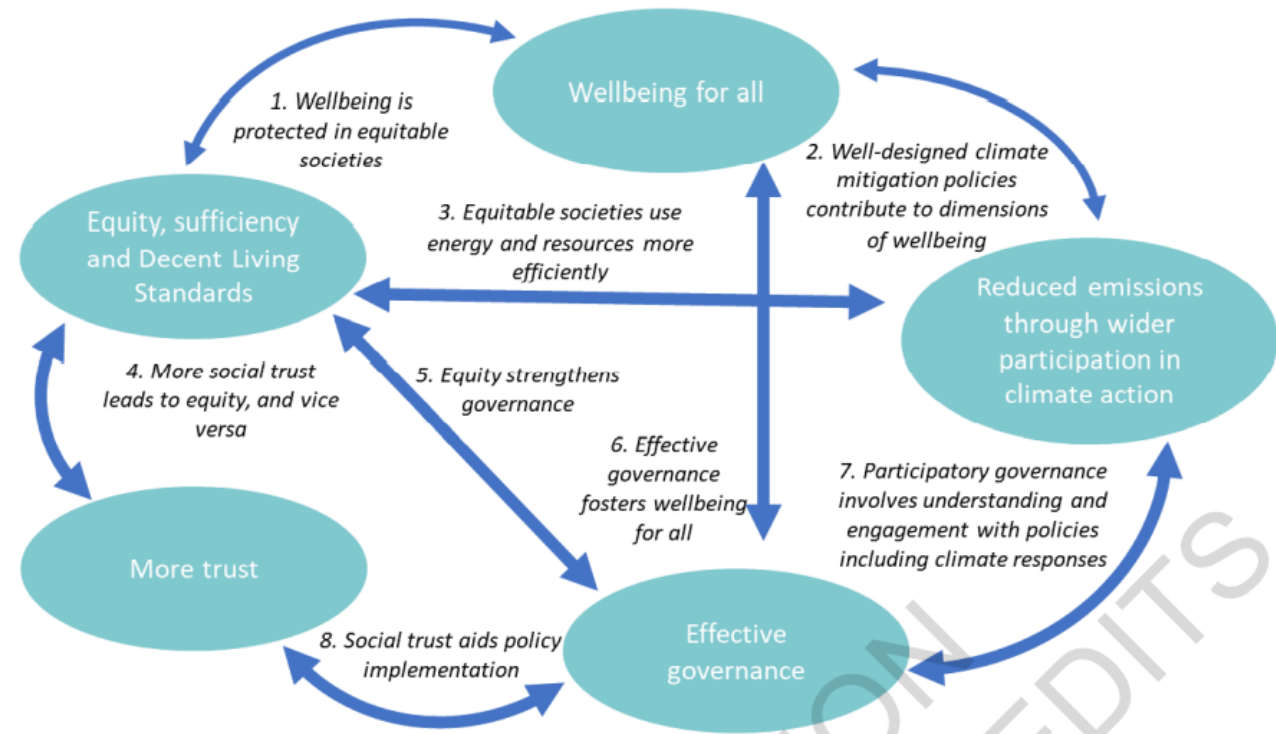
Wellbeing for all

1. Wellbeing is protected in equitable societies

2. Well-designed climate mitigation policies contribute to dimensions of wellbeing

Equity, sufficiency and Decent Living Standards

3. Equitable societies use energy and resources more efficiently

Reduced emissions through wider participation in climate action

4. More social trust leads to equity, and vice versa

5. Equity strengthens governance

6. Effective governance fosters wellbeing for all

7. Participatory governance involves understanding and engagement with policies including climate responses

More trust

8. Social trust aids policy implementation

Effective governance

ON EDITS